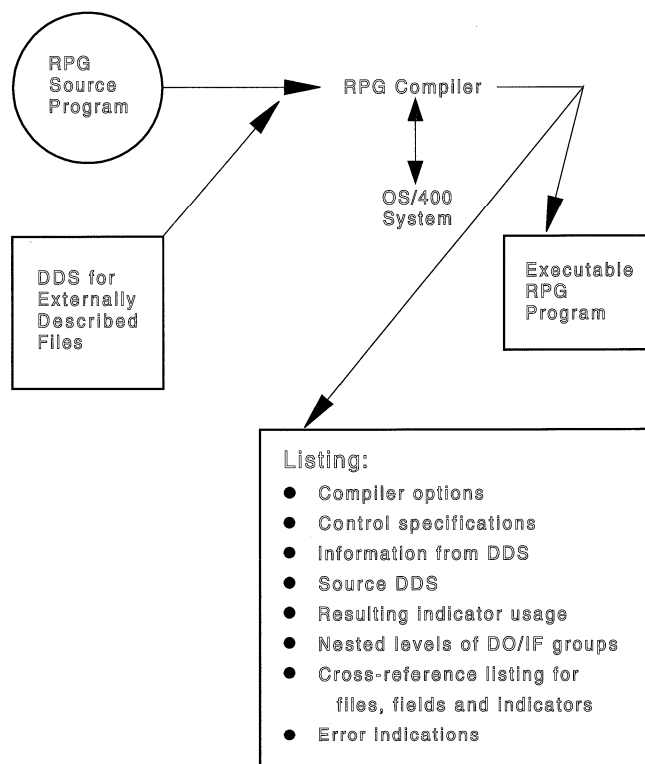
RPG Source Program

RPG Compiler

OS/400 System

DDS for Externally Described Files

Executable RPG Program

Listing:

- Compiler options
- Control specifications
- Information from DDS
- Source DDS
- Resulting indicator usage
- Nested levels of DO/IF groups
- Cross-reference listing for files, fields and indicators
- Error indications